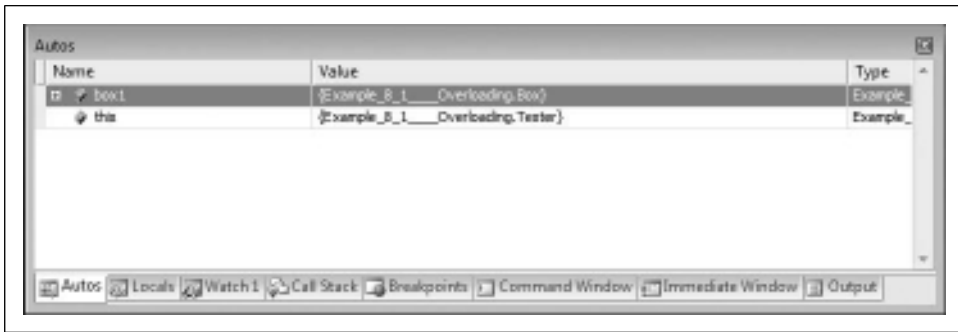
Autos

| Name | Value | Type |
|---|---|---|
| box1 | {Example_8_1____Overloading.Box} | Example_ |
| this | {Example_8_1____Overloading.Tester} | Example_ |

Autos Locals Watch 1 Call Stack Breakpoints Command Window Immediate Window Output